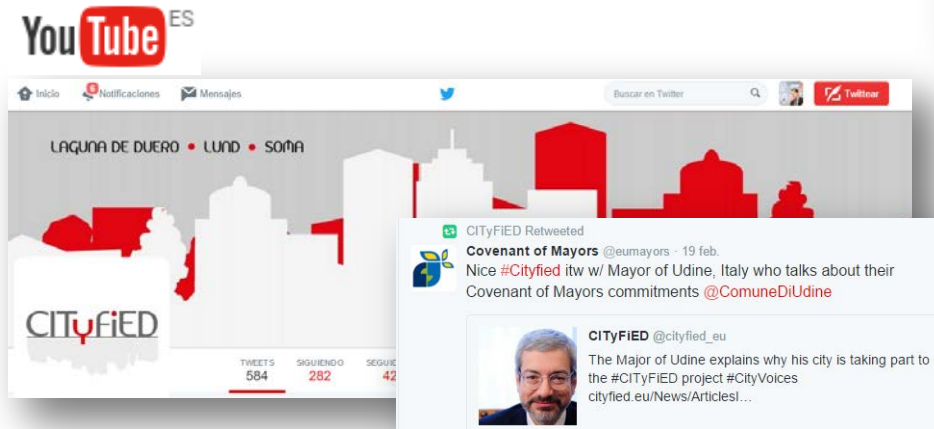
YouTube ES

Inicio Notificaciones Mensajes Buscar en Twitter Twittear

LAGUNA DE DUERO • LUND • SOMA

CITyFiED

TWEETS 584 SIGUIENDO 282 SEGUI 42

CITyFiED Retweeted

Covenant of Mayors @eumayors · 19 feb.

Nice #Cityfied itw w/ Mayor of Udine, Italy who talks about their Covenant of Mayors commitments @ComuneDiUdine

CITyFiED @cityfied_eu

The Major of Udine explains why his city is taking part to the #CITyFiED project #CityVoices cityfied.eu/News/ArticlesI…